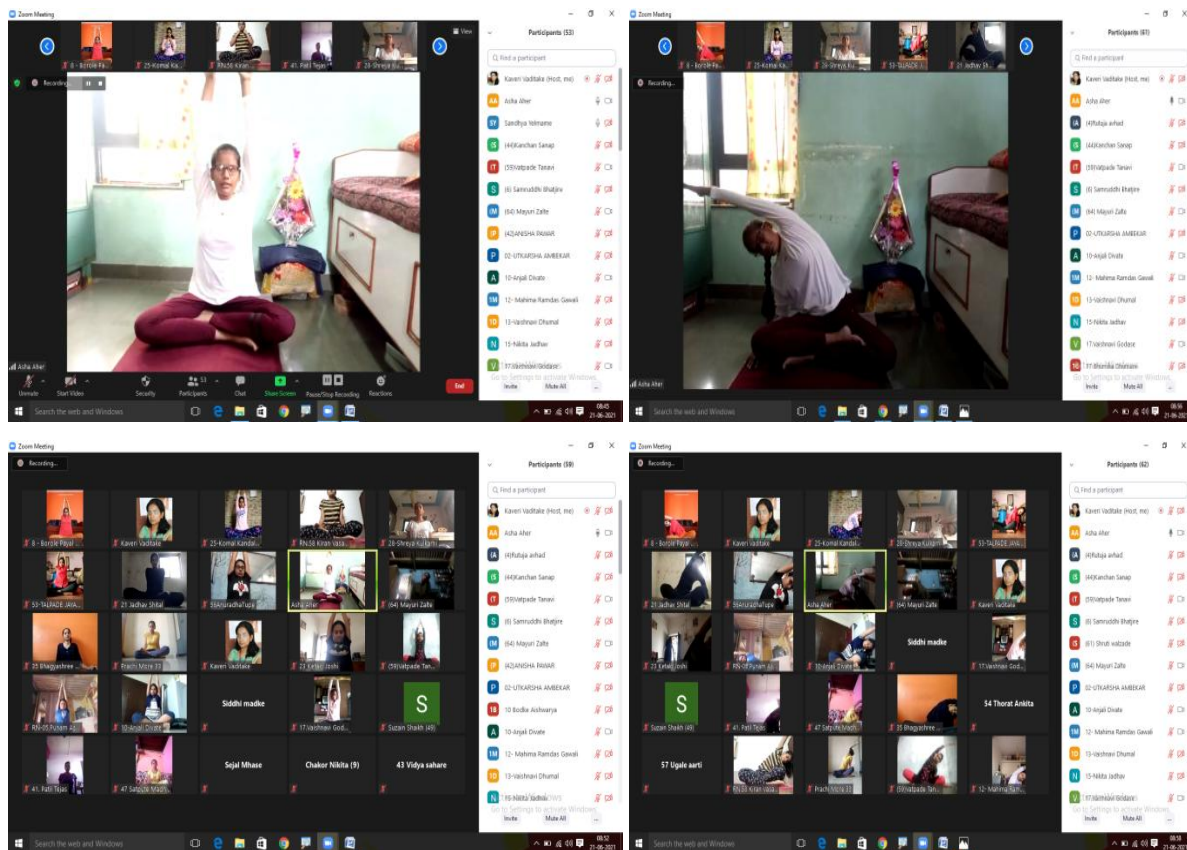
Zoom Meeting

View

8 - Borsle Pa... 25-Komal Ka... RN-58 Kiran... 41. Patil Tejas 28-Shreya Ku...

Recording...

Asha Aher

Unmute Start Video Security Participants 53 Chat Share Screen Pause/Stop Recording Reactions End

Participants (53)

Find a participant

Kaveri Vaditake (Host, me)
Asha Aher
Sandhya Yelmame
(44)Kanchan Sanap
(59)Vatpade Tanavi
(6) Samruddhi Bhatjire
(64) Mayuri Zalte
(42)ANISHA PAWAR
02-UTKARSHA AMBEKAR
10-Anjali Divate
12- Mahima Ramdas Gawali
13-Vaishnavi Dhumal
15-Nikita Jadhav
17-Vaishnavi Godase

Go to Settings to activate Windows.

Invite Mute All ...

Search the web and Windows

06:45 21-06-2021

Zoom Meeting

8 - Borsle Pa... 25-Komal Ka... 28-Shreya Ku... 53-TALPADE J... 21 Jadhav Sh...

Recording...

Asha Aher

Participants (61)

Find a participant

Kaveri Vaditake (Host, me)
Asha Aher
(4)Rutuja avhad
(44)Kanchan Sanap
(59)Vatpade Tanavi
(6) Samruddhi Bhatjire
(64) Mayuri Zalte
02-UTKARSHA AMBEKAR
10-Anjali Divate
12- Mahima Ramdas Gawali
13-Vaishnavi Dhumal
15-Nikita Jadhav
17-Vaishnavi Godase
11-Bhumika Dhomane

Go to Settings to activate Windows.

Invite Mute All ...

Search the web and Windows

06:56 21-06-2021

Zoom Meeting

Recording...

8 - Borsle Payal ... Kaveri Vaditake 25-Komal Kandal... RN-58 Kiran Vasa... 28-Shreya Kulkarni
53-TALPADE JAYA... 21 Jadhav Shital 39AnuradhaTupe Asha Aher (64) Mayuri Zalte
35 Bhagyashree ... Prachi More 33 Kaveri Vaditake 23 Ketaki Joshi (59)Vatpade Tan...
RN-05 Punam A... 10-Anjali Divate Siddhi madke 17-Vaishnavi God... Suzain Shaikh (49)
41. Patil Tejas 47 Satpute Nisch... Sejal Mhase Chakor Nikita (9) 43 Vidya sahare

Participants (59)

Find a participant

Kaveri Vaditake (Host, me)
Asha Aher
(4)Rutuja avhad
(44)Kanchan Sanap
(59)Vatpade Tanavi
(6) Samruddhi Bhatjire
(64) Mayuri Zalte
(42)ANISHA PAWAR
02-UTKARSHA AMBEKAR
10 Bodke Aishwarya
10-Anjali Divate
12- Mahima Ramdas Gawali
13-Vaishnavi Dhumal
15-Nikita Jadhav

Go to Settings to activate Windows.

Invite Mute All ...

Search the web and Windows

06:52 21-06-2021

Zoom Meeting

Recording...

8 - Borsle Payal ... Kaveri Vaditake 25-Komal Kandal... 28-Shreya Kulkarni 53-TALPADE JAYA...
21 Jadhav Shital 39AnuradhaTupe Asha Aher (64) Mayuri Zalte Kaveri Vaditake
23 Ketaki Joshi RN-05 Punam A... 10-Anjali Divate Siddhi madke 17-Vaishnavi God...
Suzain Shaikh (49) 41. Patil Tejas 47 Satpute Nisch... 35 Bhagyashree ... 54 Thorat Ankita
57 Ugale aarti RN-58 Kiran vasa... Prachi More 33 (59)Vatpade Tan... 12- Mahima Ram...

Participants (62)

Find a participant

Kaveri Vaditake (Host, me)
Asha Aher
(4)Rutuja avhad
(44)Kanchan Sanap
(59)Vatpade Tanavi
(6) Samruddhi Bhatjire
(61) Shruti walzade
(64) Mayuri Zalte
02-UTKARSHA AMBEKAR
10-Anjali Divate
12- Mahima Ramdas Gawali
13-Vaishnavi Dhumal
15-Nikita Jadhav
17-Vaishnavi Godase

Go to Settings to activate Windows.

Invite Mute All ...

Search the web and Windows

06:58 21-06-2021